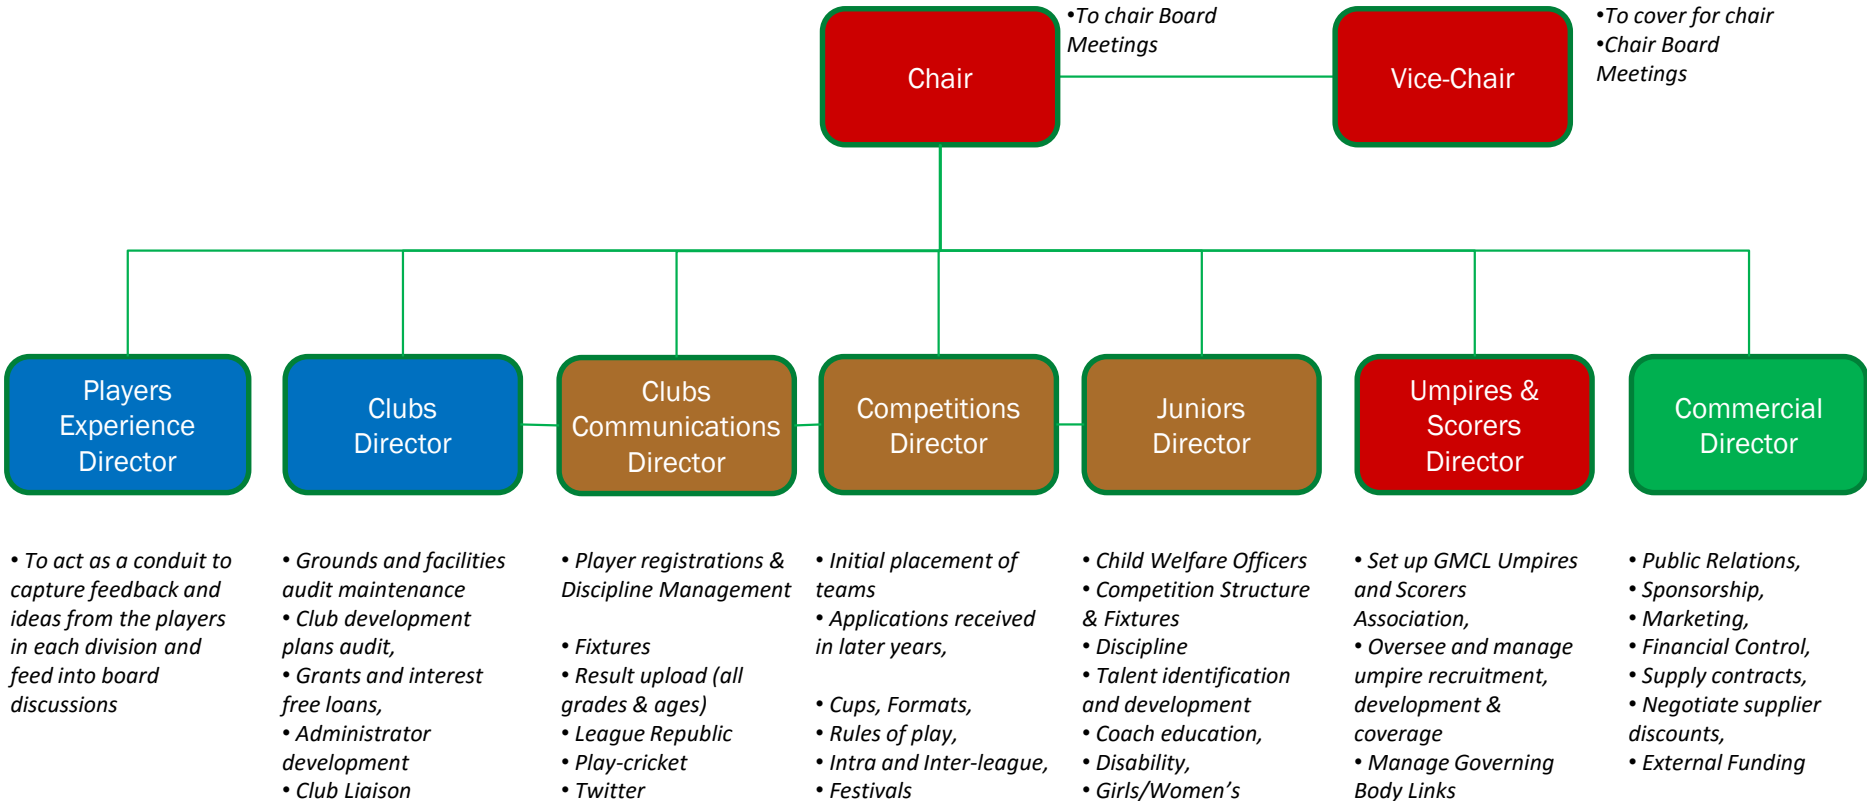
Chair

•To chair Board Meetings

Vice-Chair

•To cover for chair
•Chair Board Meetings

Players Experience Director

Clubs Director

Clubs Communications Director

Competitions Director

Juniors Director

Umpires & Scorers Director

Commercial Director

• To act as a conduit to capture feedback and ideas from the players in each division and feed into board discussions

• Grounds and facilities audit maintenance
• Club development plans audit,
• Grants and interest free loans,
• Administrator development
• Club Liaison

• Player registrations & Discipline Management

• Fixtures
• Result upload (all grades & ages)
• League Republic
• Play-cricket
• Twitter

• Initial placement of teams
• Applications received in later years,

• Cups, Formats,
• Rules of play,
• Intra and Inter-league,
• Festivals

• Child Welfare Officers
• Competition Structure & Fixtures
• Discipline
• Talent identification and development
• Coach education,
• Disability,
• Girls/Women's

• Set up GMCL Umpires and Scorers Association,
• Oversee and manage umpire recruitment, development & coverage
• Manage Governing Body Links

• Public Relations,
• Sponsorship,
• Marketing,
• Financial Control,
• Supply contracts,
• Negotiate supplier discounts,
• External Funding